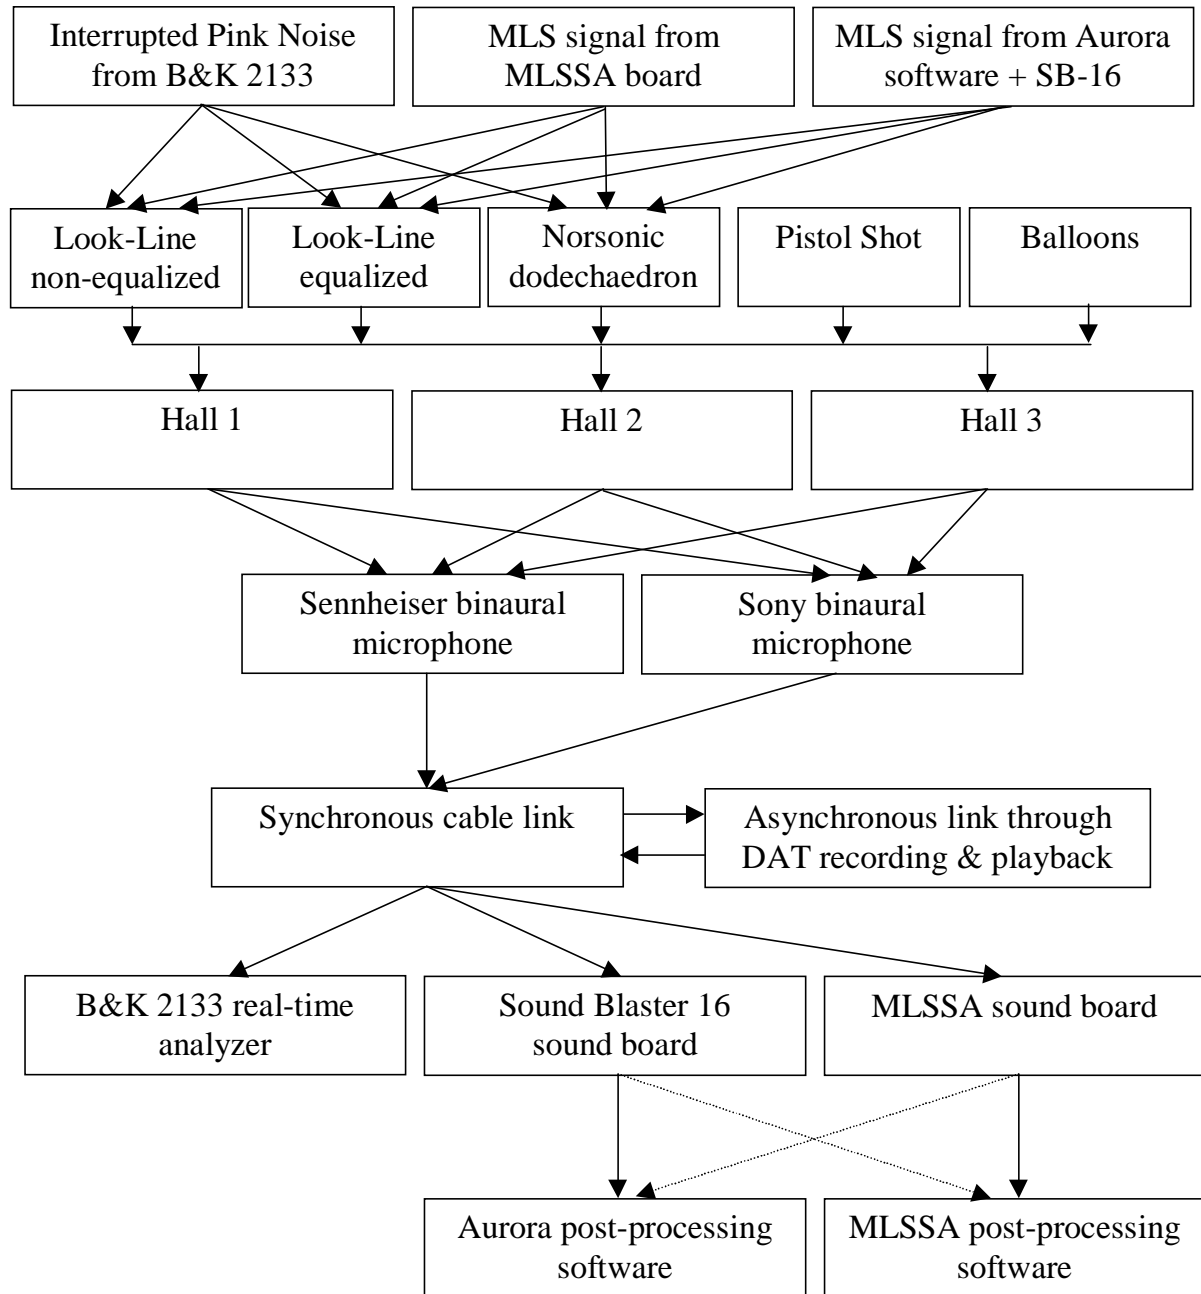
Interrupted Pink Noise from B&K 2133

MLS signal from MLSSA board

MLS signal from Aurora software + SB-16

Look-Line non-equalized

Look-Line equalized

Norsonic dodechaedron

Pistol Shot

Balloons

Hall 1

Hall 2

Hall 3

Sennheiser binaural microphone

Sony binaural microphone

Synchronous cable link

Asynchronous link through DAT recording & playback

B&K 2133 real-time analyzer

Sound Blaster 16 sound board

MLSSA sound board

Aurora post-processing software

MLSSA post-processing software